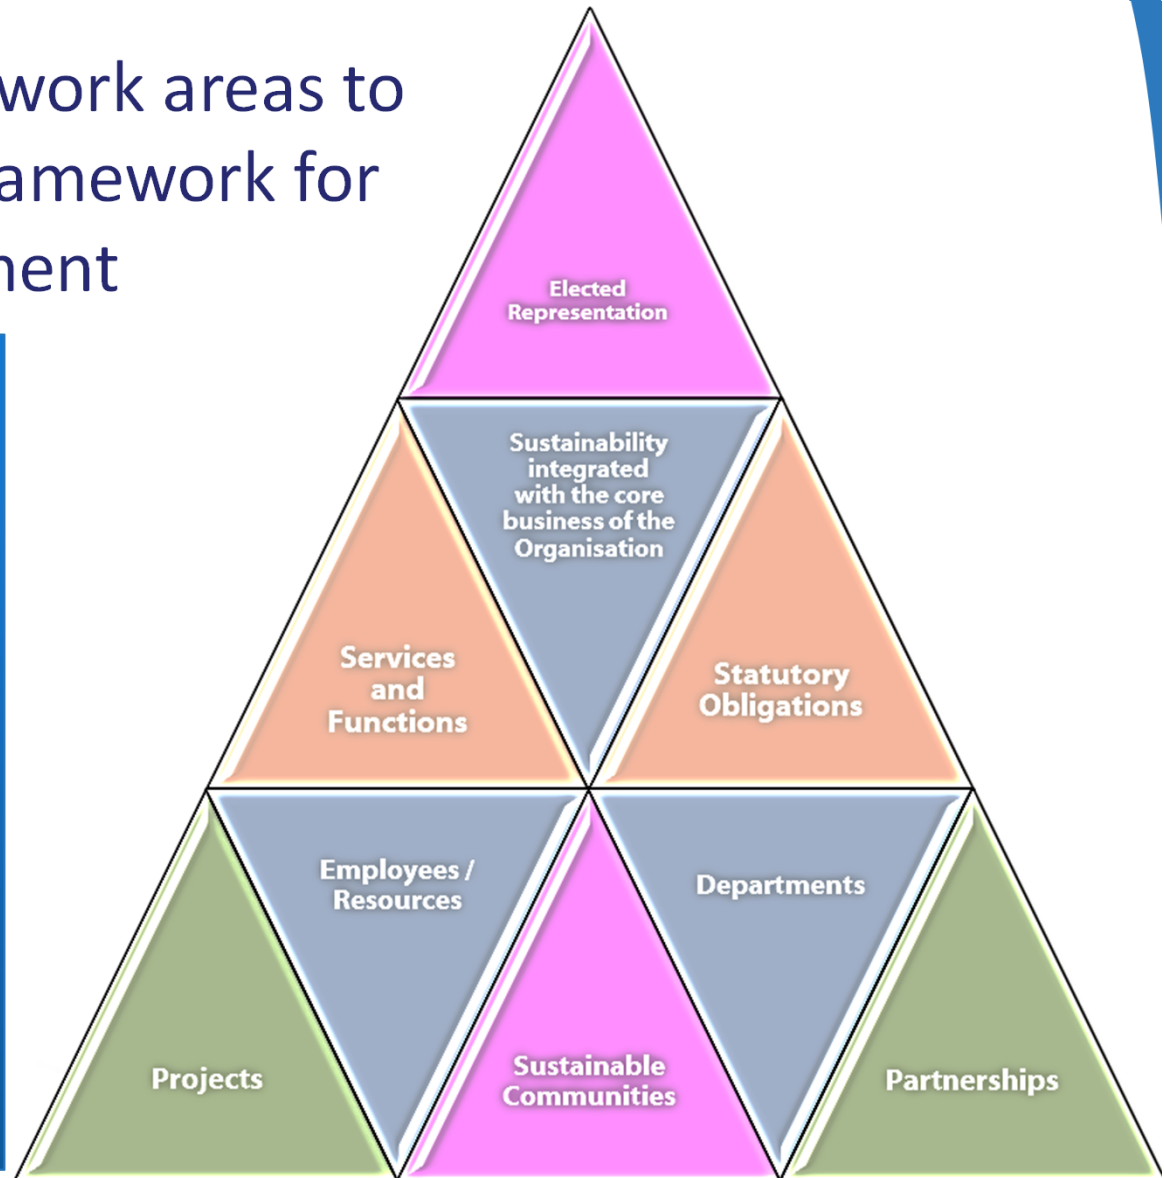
work areas to
amework for
nent

Elected Representation

Sustainability integrated with the core business of the Organisation

Services and Functions

Statutory Obligations

Employees / Resources

Departments

Projects

Sustainable Communities

Partnerships